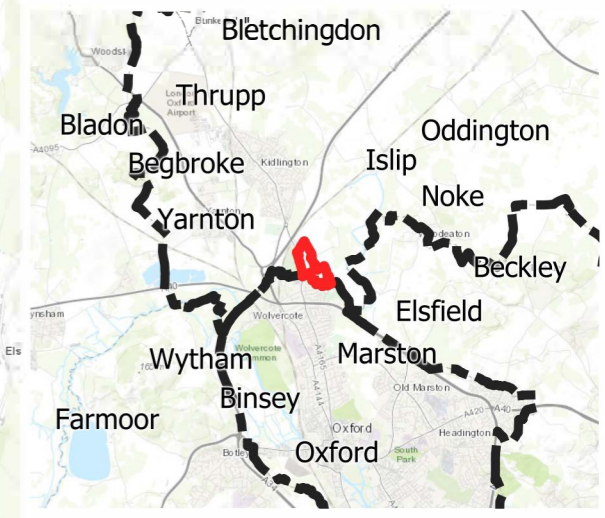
Bletchingdon
Bunker
Woodstock
Thrupp
London Oxford Airport
Bladon
Oddington
Islip
Begbroke
Kidlington
Noke
Yarnton
Noke
Beckley
Elsfield
A40
Wolvercote
Wytham
Wolvercote Common
Marston
Els
A4165
A4144
Old Marston
Binsey
Farmoor
Oxford
A420
A40
Headington
South Park
Oxford
Botley
A34